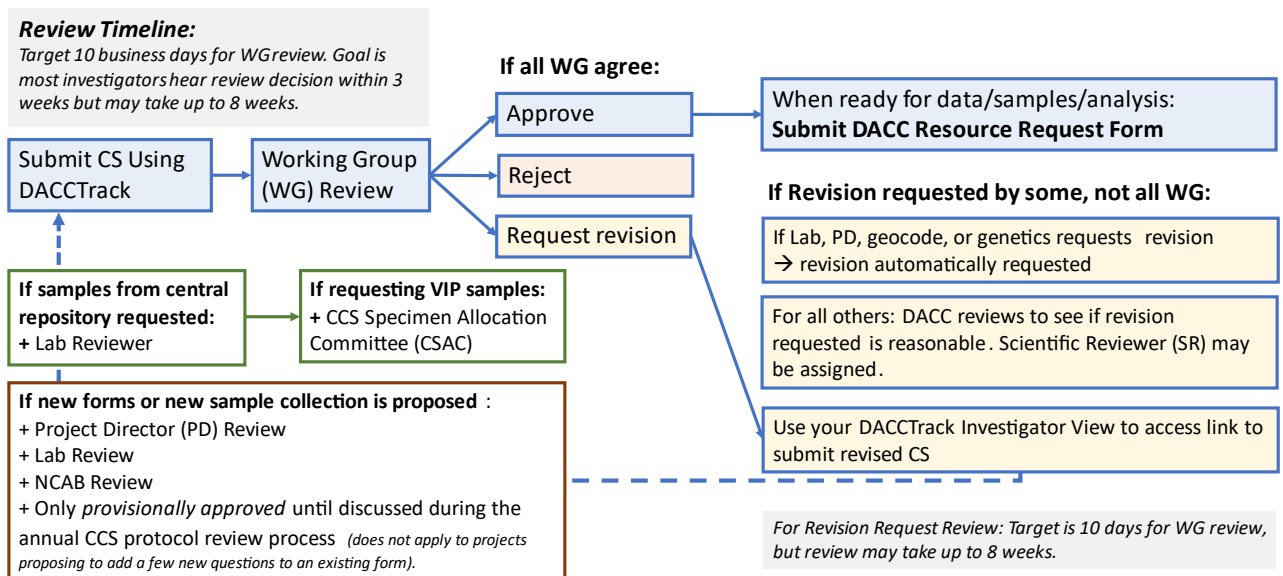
**Review Timeline:**
*Target 10 business days for WG review. Goal is most investigators hear review decision within 3 weeks but may take up to 8 weeks.*

Submit CS Using DACCTrack

Working Group (WG) Review

**If all WG agree:**

Approve

Reject

Request revision

When ready for data/samples/analysis: **Submit DACC Resource Request Form**

**If Revision requested by some, not all WG:**

If Lab, PD, geocode, or genetics requests revision → revision automatically requested

For all others: DACC reviews to see if revision requested is reasonable. Scientific Reviewer (SR) may be assigned.

Use your DACCTrack Investigator View to access link to submit revised CS

**If samples from central repository requested:**
+ Lab Reviewer

**If requesting VIP samples:**
+ CCS Specimen Allocation Committee (CSAC)

**If new forms or new sample collection is proposed**:
+ Project Director (PD) Review
+ Lab Review
+ NCAB Review
+ Only *provisionally approved* until discussed during the annual CCS protocol review process *(does not apply to projects proposing to add a few new questions to an existing form).*

*For Revision Request Review: Target is 10 days for WG review, but review may take up to 8 weeks.*